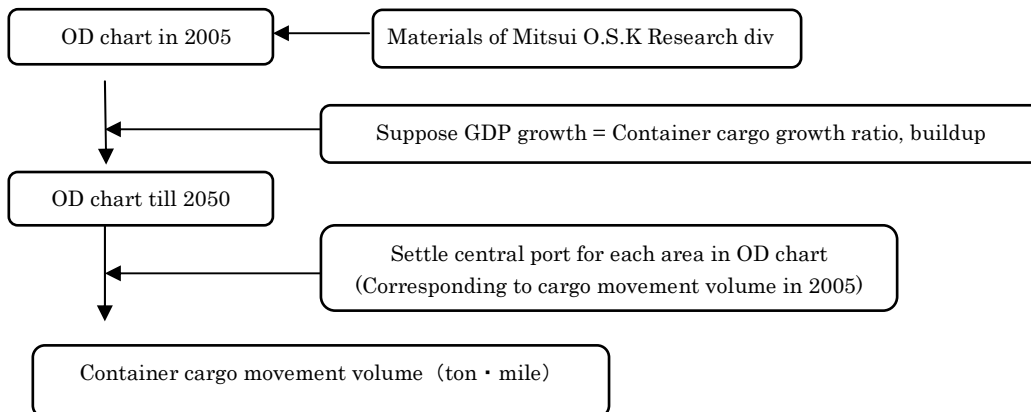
OD chart in 2005

Materials of Mitsui O.S.K Research div

Suppose GDP growth = Container cargo growth ratio, buildup

OD chart till 2050

Settle central port for each area in OD chart (Corresponding to cargo movement volume in 2005)

Container cargo movement volume（ton・mile）